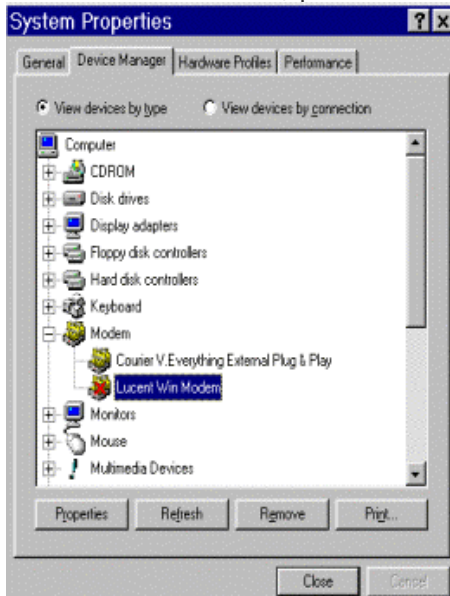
System Properties ? X

General | Device Manager | Hardware Profiles | Performance

View devices by type   View devices by connection

Computer
CDROM
Disk drives
Display adapters
Floppy disk controllers
Hard disk controllers
Keyboard
Modem
Courier V.Everything External Plug & Play
Lucent Win Modem
Monitors
Mouse
Multimedia Devices

Properties   Refresh   Remove   Print...

Close   Cancel